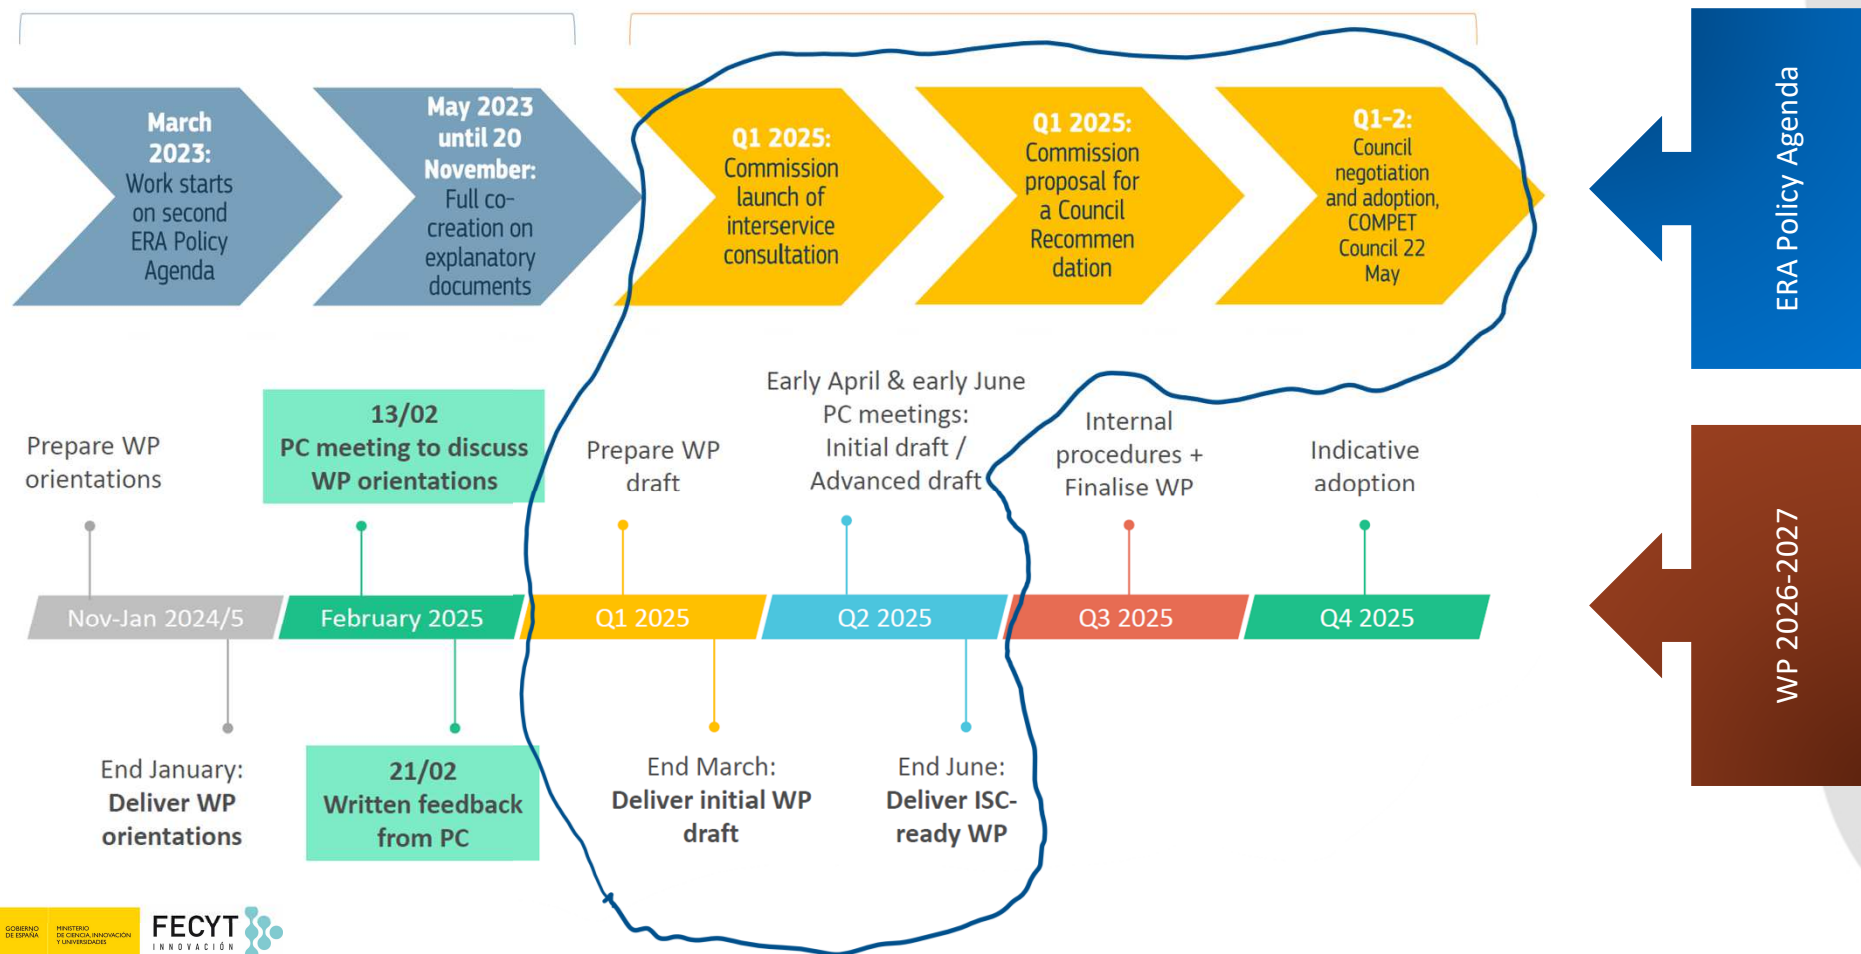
March 2023: Work starts on second ERA Policy Agenda

May 2023 until 20 November: Full co-creation on explanatory documents

Q1 2025: Commission launch of interservice consultation

Q1 2025: Commission proposal for a Council Recommendation

Q1-2: Council negotiation and adoption, COMPET Council 22 May

ERA Policy Agenda

Prepare WP orientations

13/02
PC meeting to discuss WP orientations

Prepare WP draft

Early April & early June PC meetings: Initial draft / Advanced draft

Internal procedures + Finalise WP

Indicative adoption

Nov-Jan 2024/5

February 2025

Q1 2025

Q2 2025

Q3 2025

Q4 2025

End January: Deliver WP orientations

21/02
Written feedback from PC

End March: Deliver initial WP draft

End June: Deliver ISC-ready WP

WP 2026-2027

GOBIERNO DE ESPAÑA
MINISTERIO DE CIENCIA, INNOVACIÓN Y UNIVERSIDADES

FECYT
INNOVACIÓN